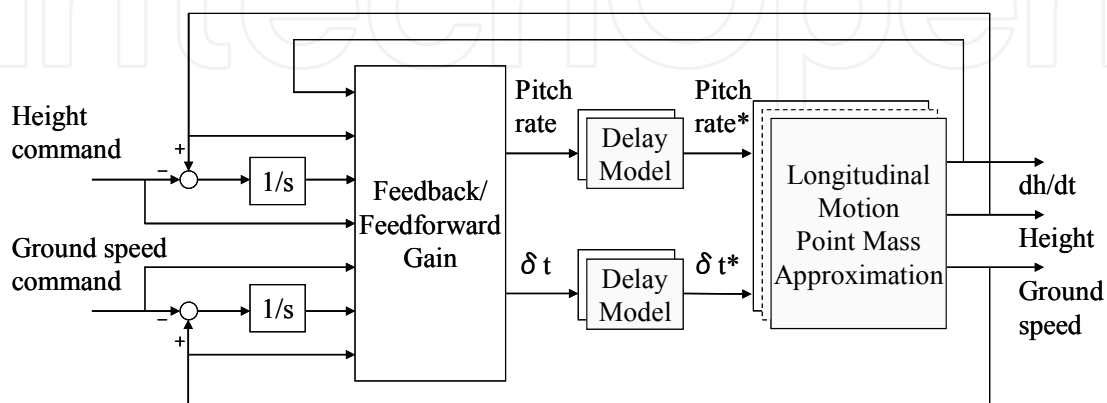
Height command

+

−

1/s

Ground speed command

−

+

1/s

Feedback/ Feedforward Gain

Pitch rate

Delay Model

Pitch rate*

$\delta$ t

Delay Model

$\delta$ t*

Longitudinal Motion Point Mass Approximation

dh/dt

Height

Ground speed